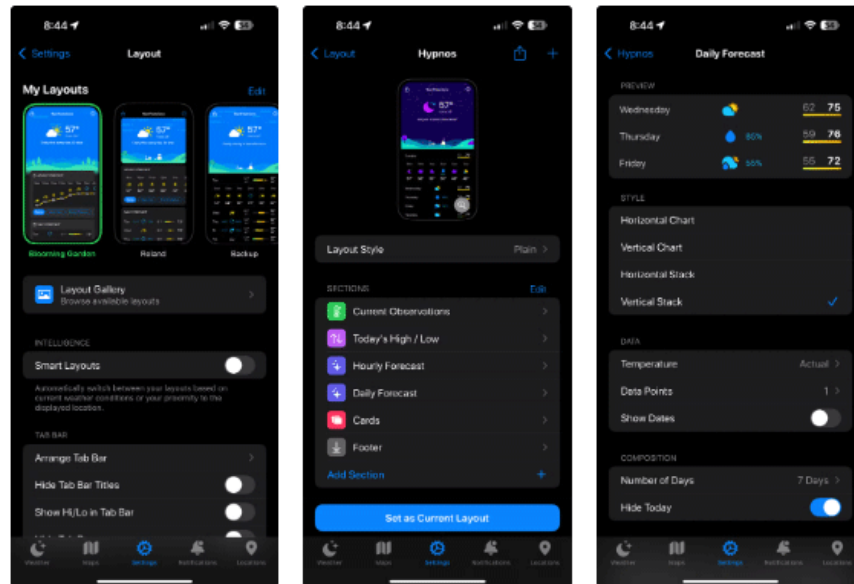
8:44
Settings
Layout

My Layouts
Edit

57°
Blooming Garden
Roland
Backup

Layout Gallery
Browse available layouts

INTELLIGENCE
Smart Layouts
Automatically switch between your layouts based on current weather conditions or your proximity to the displayed location.

TAB BAR
Arrange Tab Bar
Hide Tab Bar Titles
Show Hi/Lo in Tab Bar

Weather
Maps
Settings
Notifications
Locations

8:44
Layout
Hypnos

57°

Layout Style
Plain

SECTIONS
Edit
Current Observations
Today's High / Low
Hourly Forecast
Daily Forecast
Cards
Footer
Add Section
+

Set as Current Layout

Weather
Maps
Settings
Notifications
Locations

8:44
Hypnos
Daily Forecast

PREVIEW
Wednesday
62
75
Thursday
80%
59
76
Friday
55%
55
72

STYLE
Horizontal Chart
Vertical Chart
Horizontal Stack
Vertical Stack

DATA
Temperature
Actual
Data Points
1
Show Dates

COMPOSITION
Number of Days
7 Days
Hide Today

Weather
Maps
Settings
Notifications
Locations